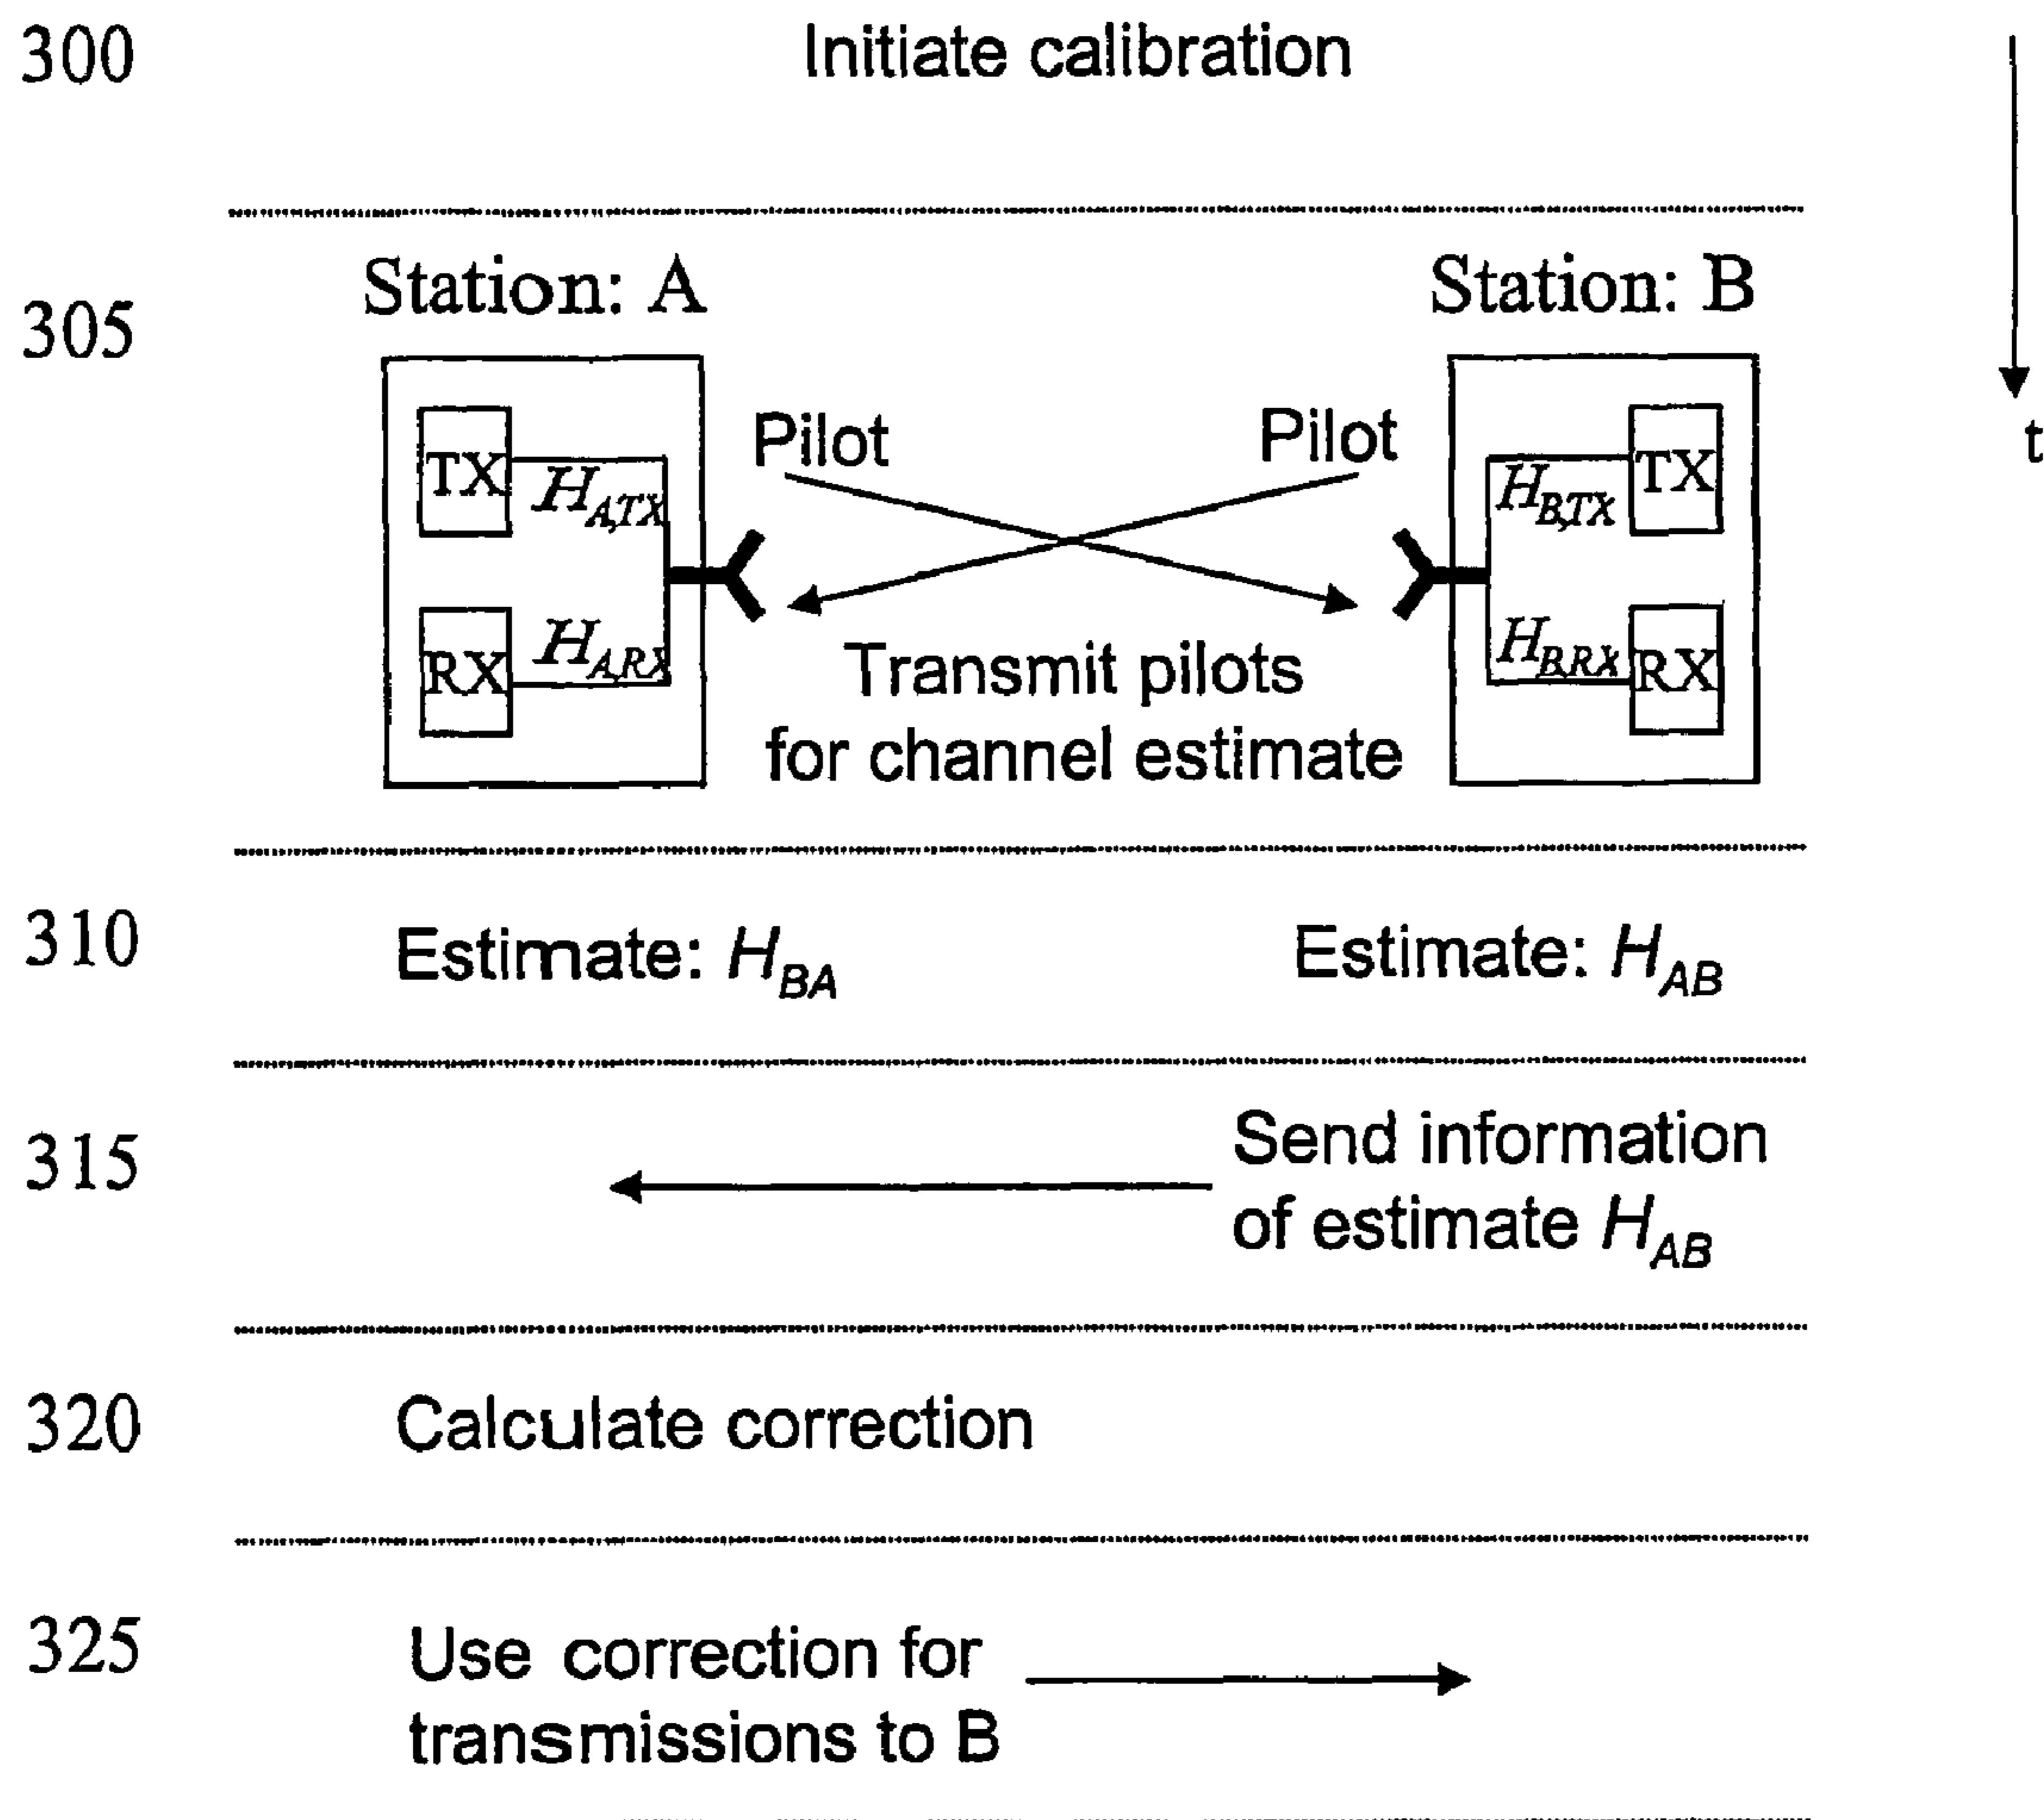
300 Initiate calibration

t

305 Station: A Station: B

TX $H_{A,TX}$

RX $H_{A,RX}$

Pilot Pilot

Transmit pilots for channel estimate

$H_{B,TX}$ TX

$H_{B,RX}$ RX

310 Estimate: $H_{BA}$ Estimate: $H_{AB}$

315 Send information of estimate $H_{AB}$

320 Calculate correction

325 Use correction for transmissions to B